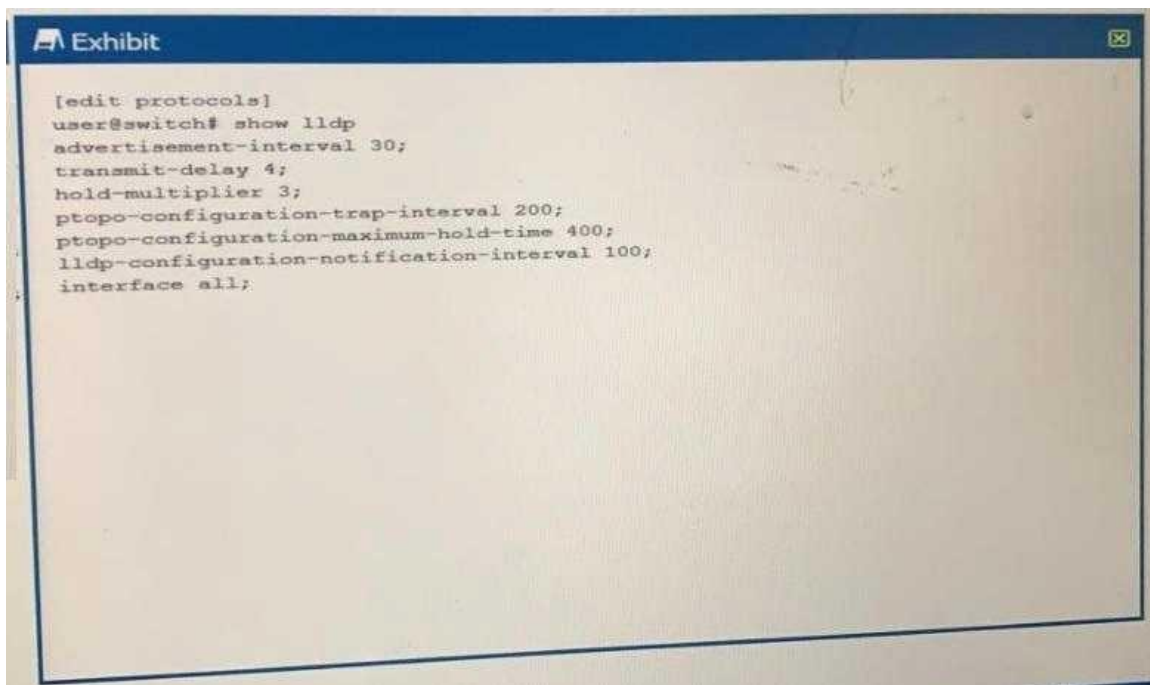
Exhibit

[edit protocols]
user@switch# show lldp
advertisement-interval 30;
transmit-delay 4;
hold-multiplier 3;
ptopo-configuration-trap-interval 200;
ptopo-configuration-maximum-hold-time 400;
lldp-configuration-notification-interval 100;
interface all;